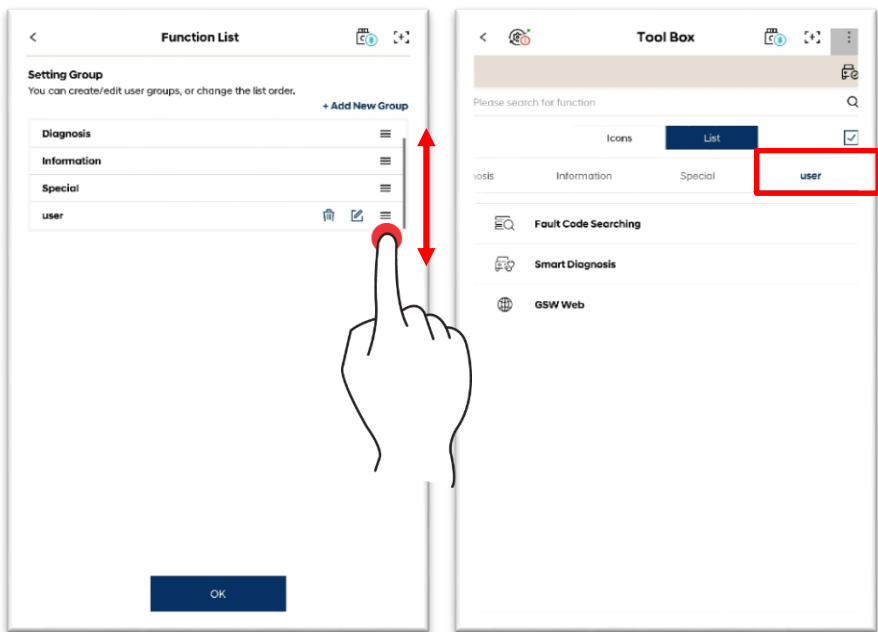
Function List

Setting Group
You can create/edit user groups, or change the list order.

+ Add New Group

Diagnosis
Information
Special
user

OK

Tool Box

Please search for function

Icons
List

osis
Information
Special
user

Fault Code Searching
Smart Diagnosis
GSW Web